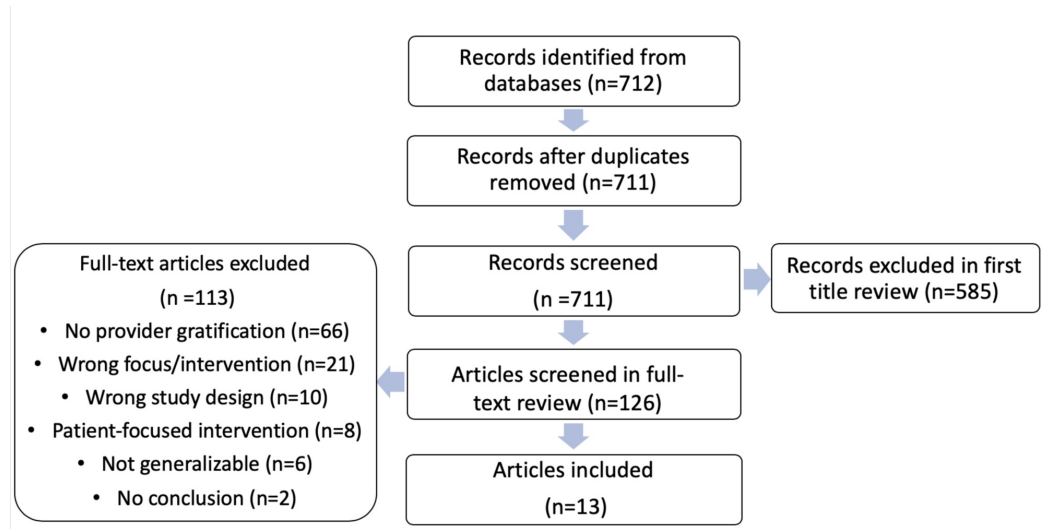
Records identified from databases (n=712)

Records after duplicates removed (n=711)

Records screened

(n =711)

Records excluded in first title review (n=585)

Full-text articles excluded

(n =113)

• No provider gratification (n=66)
• Wrong focus/intervention (n=21)
• Wrong study design (n=10)
• Patient-focused intervention (n=8)
• Not generalizable (n=6)
• No conclusion (n=2)

Articles screened in full-text review (n=126)

Articles included

(n=13)